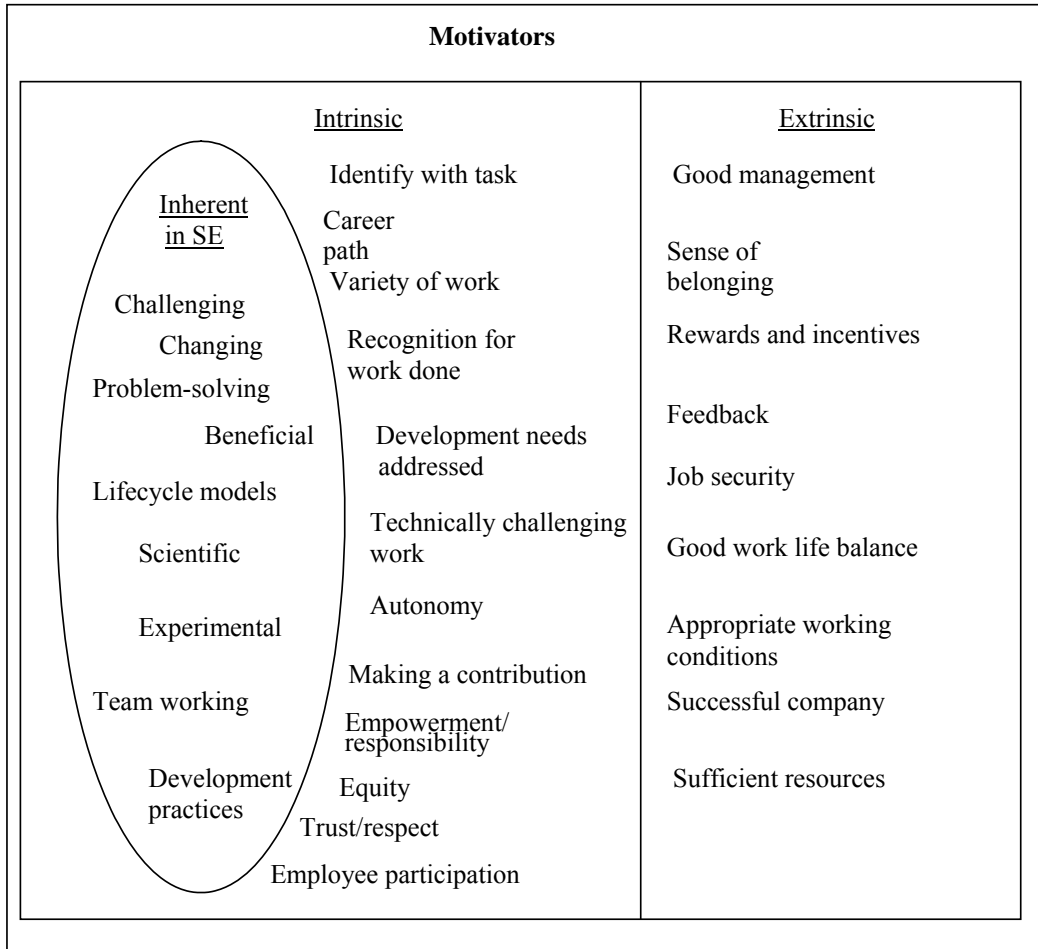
Motivators

Intrinsic

Inherent in SE

Challenging

Changing

Problem-solving

Beneficial

Lifecycle models

Scientific

Experimental

Team working

Development practices

Identify with task

Career path

Variety of work

Recognition for work done

Development needs addressed

Technically challenging work

Autonomy

Making a contribution

Empowerment/ responsibility

Equity

Trust/respect

Employee participation

Extrinsic

Good management

Sense of belonging

Rewards and incentives

Feedback

Job security

Good work life balance

Appropriate working conditions

Successful company

Sufficient resources